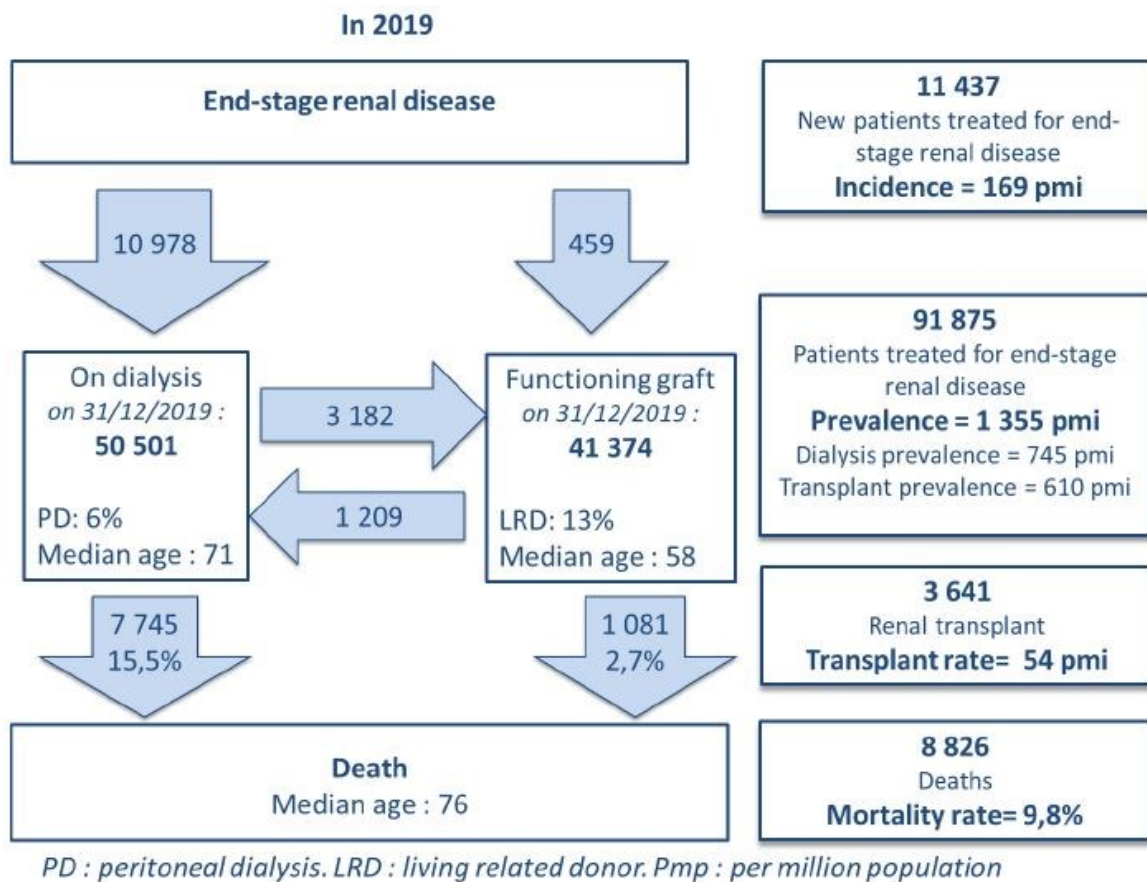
In 2019

End-stage renal disease

11 437
New patients treated for end-stage renal disease
**Incidence = 169 pmi**

10 978

459

91 875
Patients treated for end-stage renal disease
**Prevalence = 1 355 pmi**
Dialysis prevalence = 745 pmi
Transplant prevalence = 610 pmi

On dialysis
*on 31/12/2019 :*
**50 501**

PD: 6%
Median age : 71

3 182

1 209

Functioning graft
*on 31/12/2019 :*
**41 374**

LRD: 13%
Median age : 58

7 745
15,5%

1 081
2,7%

3 641
Renal transplant
**Transplant rate= 54 pmi**

**Death**
Median age : 76

8 826
Deaths
**Mortality rate= 9,8%**

*PD : peritoneal dialysis. LRD : living related donor. Pmp : per million population*